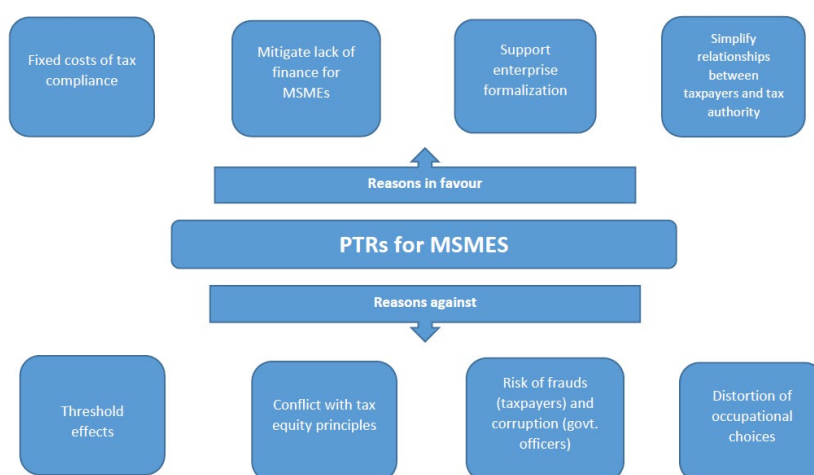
Fixed costs of tax compliance

Mitigate lack of finance for MSMEs

Support enterprise formalization

Simplify relationships between taxpayers and tax authority

Reasons in favour

PTRs for MSMES

Reasons against

Threshold effects

Conflict with tax equity principles

Risk of frauds (taxpayers) and corruption (govt. officers)

Distortion of occupational choices